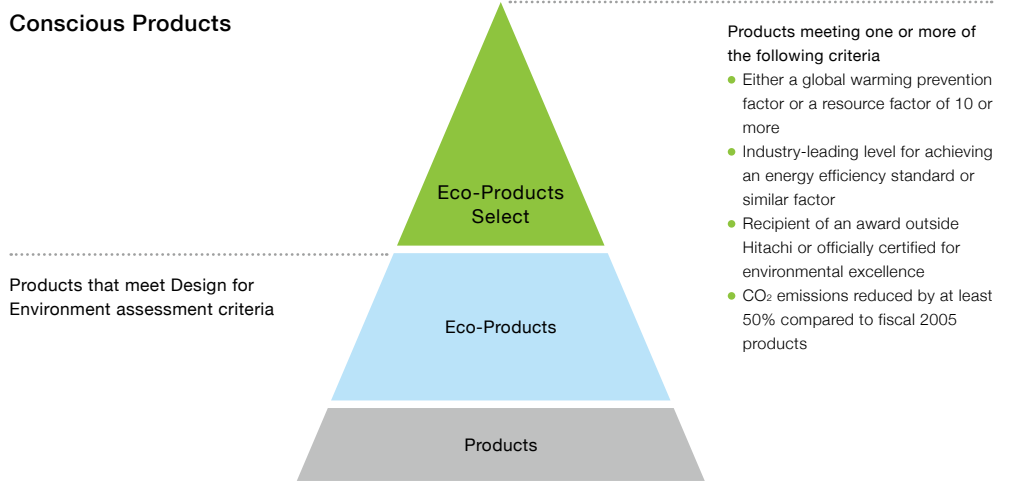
Conscious Products

Eco-Products Select

Products meeting one or more of the following criteria
- Either a global warming prevention factor or a resource factor of 10 or more
- Industry-leading level for achieving an energy efficiency standard or similar factor
- Recipient of an award outside Hitachi or officially certified for environmental excellence
- $CO_2$ emissions reduced by at least 50% compared to fiscal 2005 products

Products that meet Design for Environment assessment criteria

Eco-Products

Products